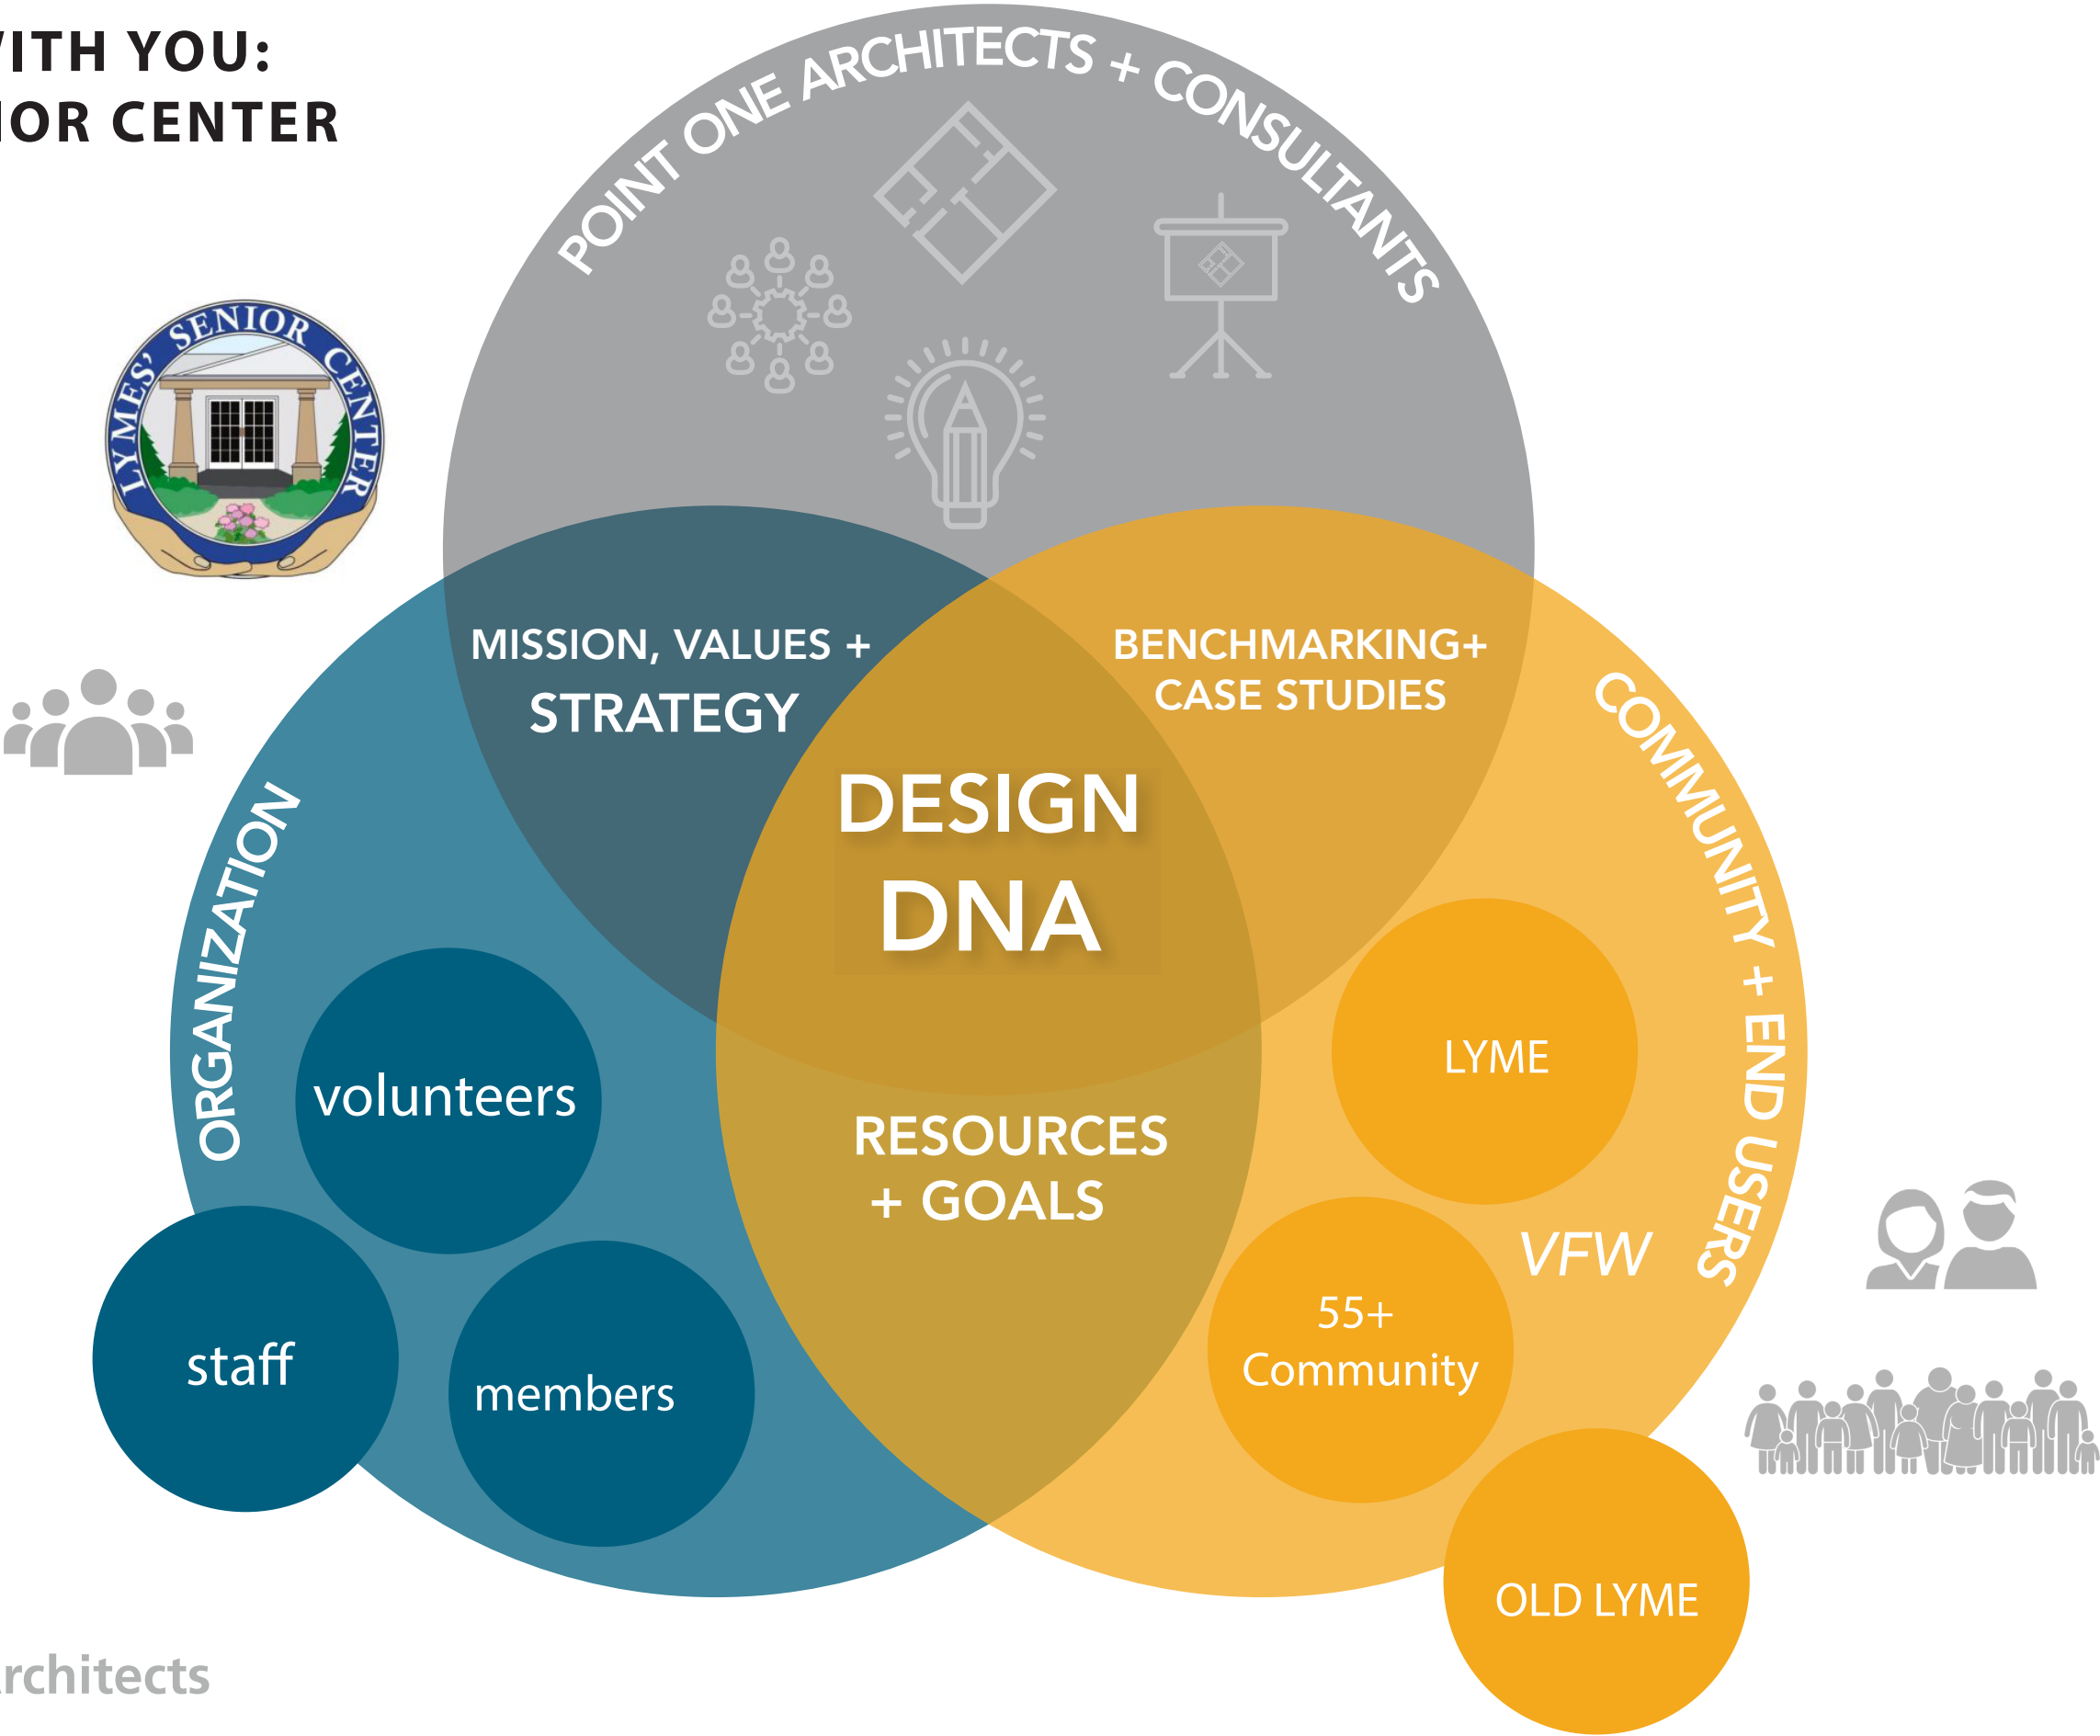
ITH YOU:
IOR CENTER

LYMES' SENIOR CENTER

POINT ONE ARCHITECTS + CONSULTANTS

MISSION, VALUES + STRATEGY

BENCHMARKING+ CASE STUDIES

DESIGN DNA

ORGANIZATION

COMMUNITY + END USERS

volunteers

staff

members

RESOURCES + GOALS

LYME

VFW

55+ Community

OLD LYME

rchitects